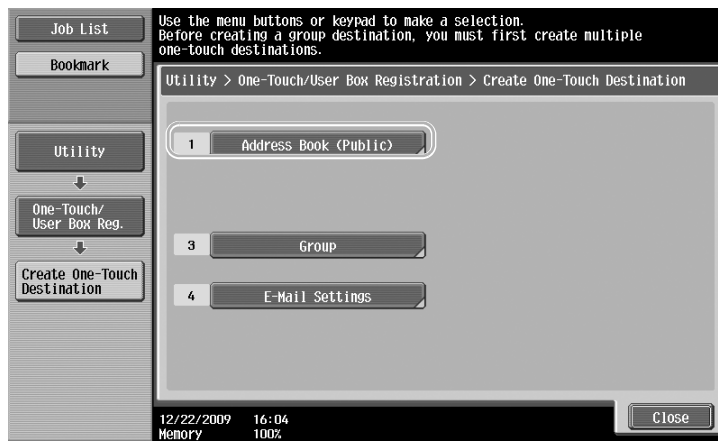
Job List

Bookmark

Use the menu buttons or keypad to make a selection.
Before creating a group destination, you must first create multiple one-touch destinations.

Utility > One-Touch/User Box Registration > Create One-Touch Destination

Utility

One-Touch/ User Box Reg.

Create One-Touch Destination

1 Address Book (Public)

3 Group

4 E-Mail Settings

12/22/2009 16:04
Memory 100%

Close